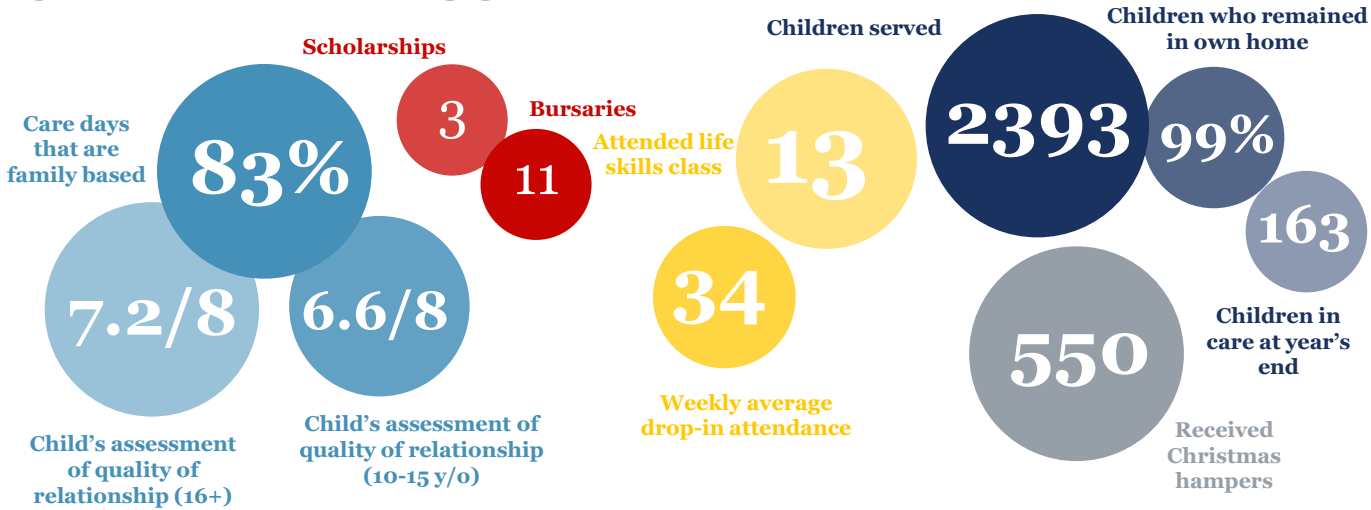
Care days that are family based

83%

Scholarships

3

Bursaries

11

7.2/8

6.6/8

Child's assessment of quality of relationship (16+)

Child's assessment of quality of relationship (10-15 y/o)

Attended life skills class

13

34

Weekly average drop-in attendance

Children served

2393

Children who remained in own home

99%

163

Children in care at year's end

550

Received Christmas hampers